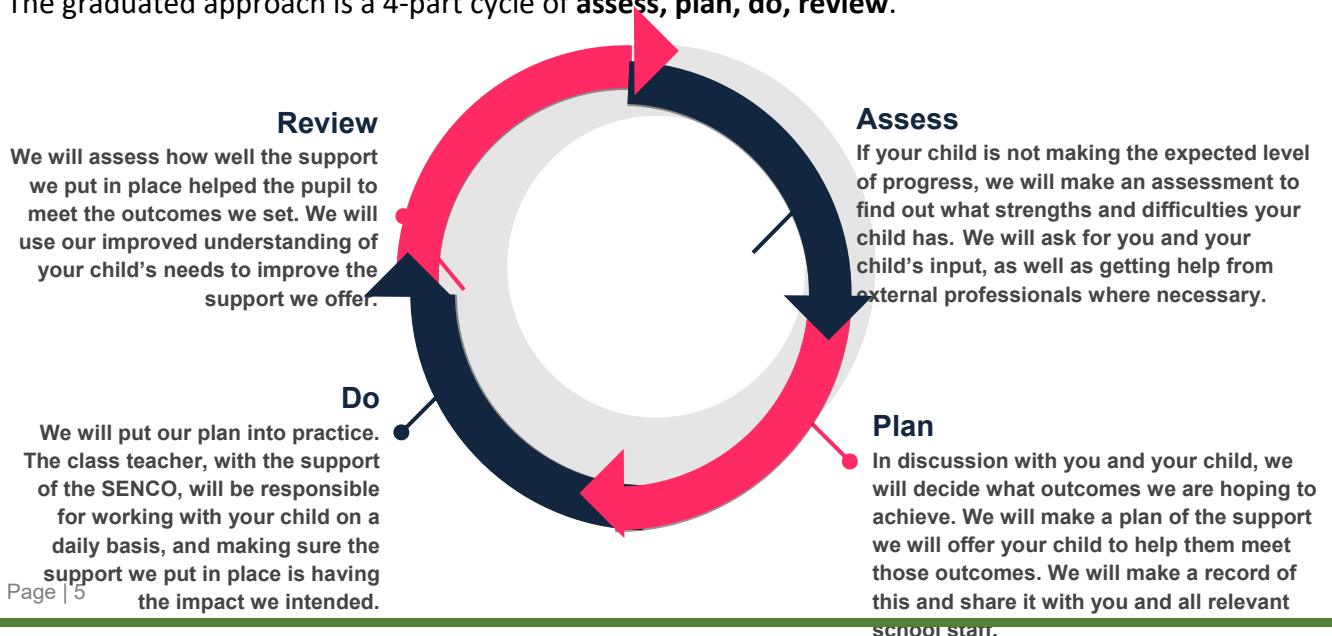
The graduated approach is a 4-part cycle of **assess, plan, do, review**.

**Review**
We will assess how well the support we put in place helped the pupil to meet the outcomes we set. We will use our improved understanding of your child's needs to improve the support we offer.

**Assess**
If your child is not making the expected level of progress, we will make an assessment to find out what strengths and difficulties your child has. We will ask for you and your child's input, as well as getting help from external professionals where necessary.

**Do**
We will put our plan into practice. The class teacher, with the support of the SENCO, will be responsible for working with your child on a daily basis, and making sure the support we put in place is having the impact we intended.

**Plan**
In discussion with you and your child, we will decide what outcomes we are hoping to achieve. We will make a plan of the support we will offer your child to help them meet those outcomes. We will make a record of this and share it with you and all relevant school staff.

Page | 5